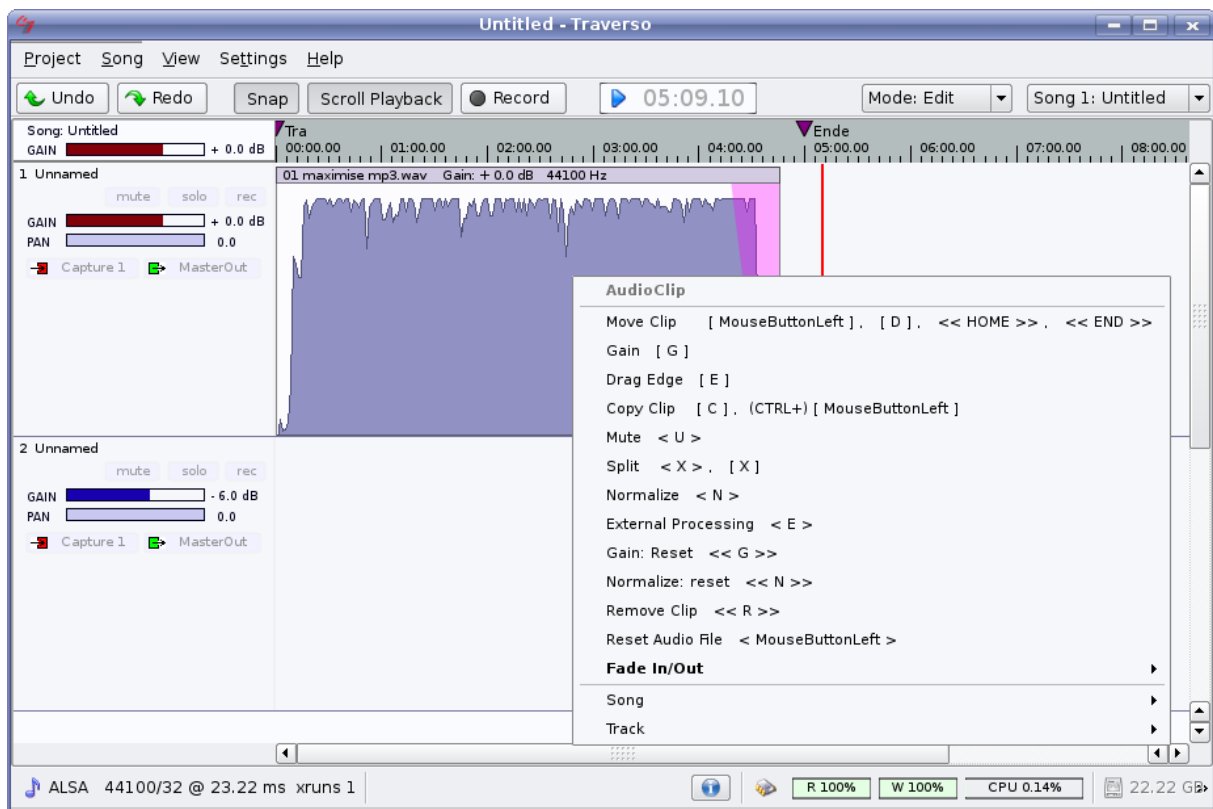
Untitled - Traverso

Project Song View Settings Help

Undo Redo Snap Scroll Playback Record 05:09.10 Mode: Edit Song 1: Untitled

Song: Untitled
GAIN + 0.0 dB

Tra Ende
00:00.00 01:00.00 02:00.00 03:00.00 04:00.00 05:00.00 06:00.00 07:00.00 08:00.00

1 Unnamed
mute solo rec
GAIN + 0.0 dB
PAN 0.0
Capture 1 MasterOut

01 maximise mp3.wav Gain: + 0.0 dB 44100 Hz

2 Unnamed
mute solo rec
GAIN - 6.0 dB
PAN 0.0
Capture 1 MasterOut

AudioClip
Move Clip [ MouseButtonLeft ] , [ D ] , << HOME >> , << END >>
Gain [ G ]
Drag Edge [ E ]
Copy Clip [ C ] , (CTRL+) [ MouseButtonLeft ]
Mute < U >
Split < X > , [ X ]
Normalize < N >
External Processing < E >
Gain: Reset << G >>
Normalize: reset << N >>
Remove Clip << R >>
Reset Audio File < MouseButtonLeft >
Fade In/Out
Song
Track

ALSA 44100/32 @ 23.22 ms xruns 1 R 100% W 100% CPU 0.14% 22.22 GB